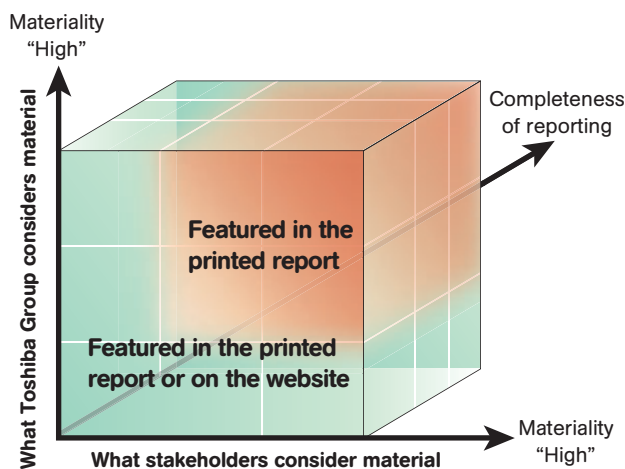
Materiality
"High"

What Toshiba Group considers material

Completeness
of reporting

Featured in the printed report

Featured in the printed report or on the website

Materiality
"High"

What stakeholders consider material